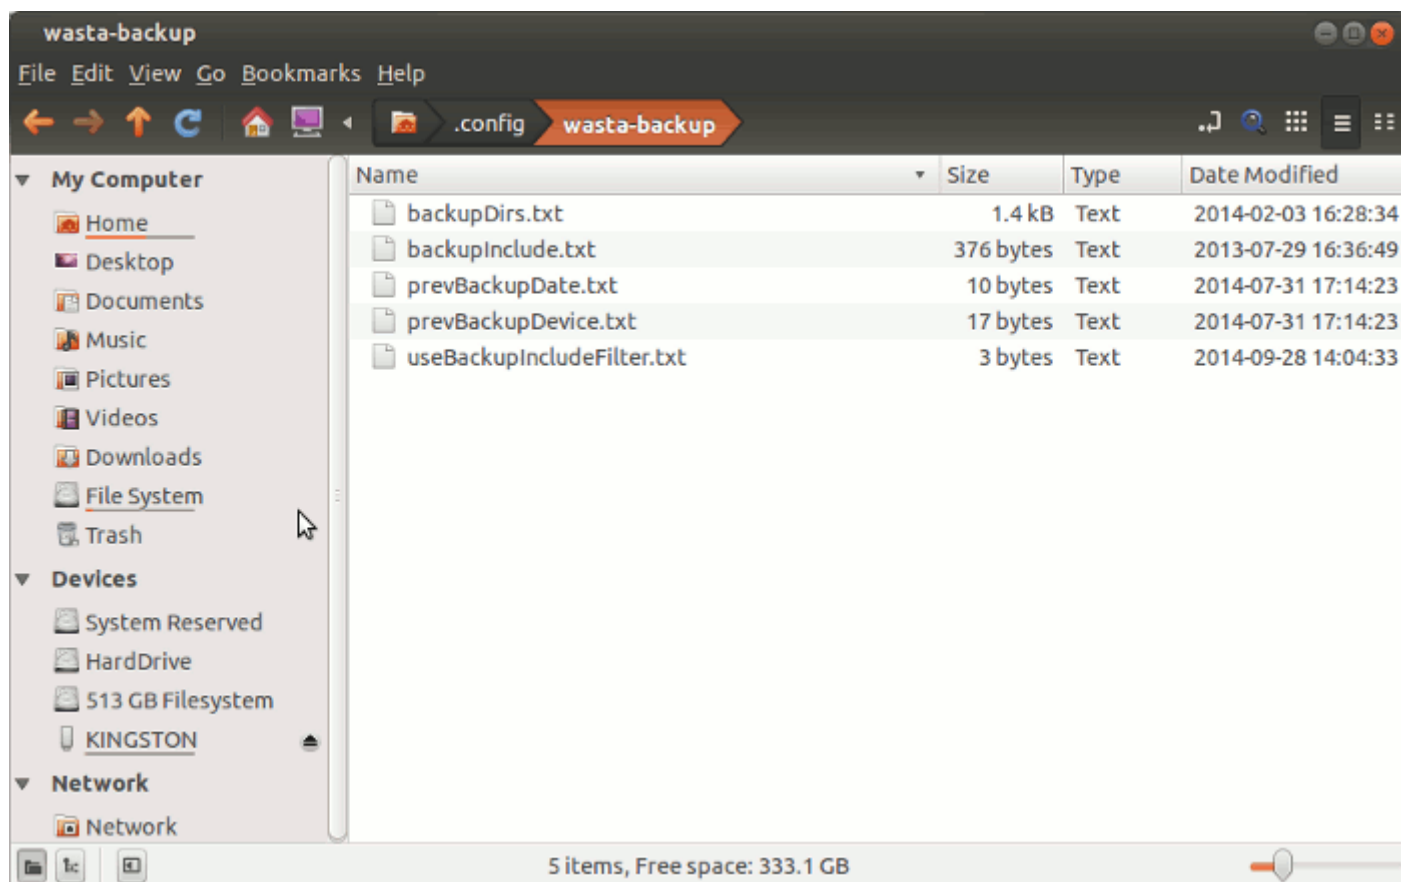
wasta-backup

File Edit View Go Bookmarks Help

.config wasta-backup

My Computer
Home
Desktop
Documents
Music
Pictures
Videos
Downloads
File System
Trash
Devices
System Reserved
HardDrive
513 GB Filesystem
KINGSTON
Network
Network

| Name | Size | Type | Date Modified |
|---|---|---|---|
| backupDirs.txt | 1.4 kB | Text | 2014-02-03 16:28:34 |
| backupInclude.txt | 376 bytes | Text | 2013-07-29 16:36:49 |
| prevBackupDate.txt | 10 bytes | Text | 2014-07-31 17:14:23 |
| prevBackupDevice.txt | 17 bytes | Text | 2014-07-31 17:14:23 |
| useBackupIncludeFilter.txt | 3 bytes | Text | 2014-09-28 14:04:33 |

5 items, Free space: 333.1 GB